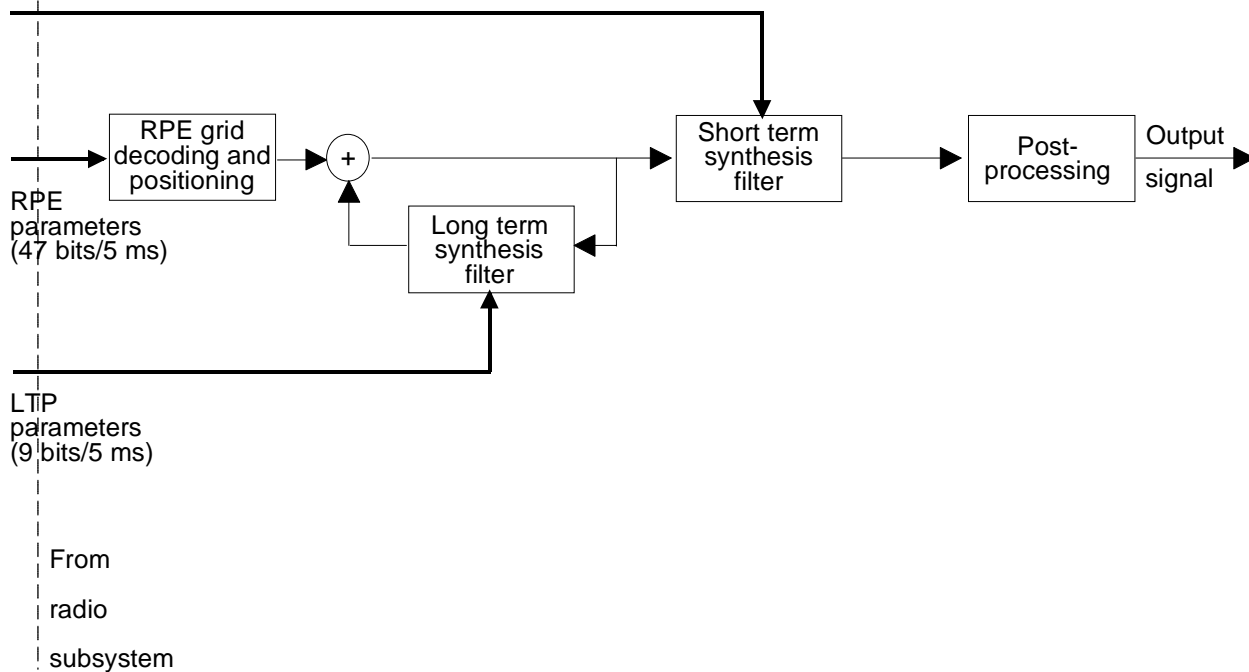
RPE grid decoding and positioning

+

Long term synthesis filter

Short term synthesis filter

Post-processing

Output signal

RPE parameters (47 bits/5 ms)

LTP parameters (9 bits/5 ms)

From

radio

subsystem